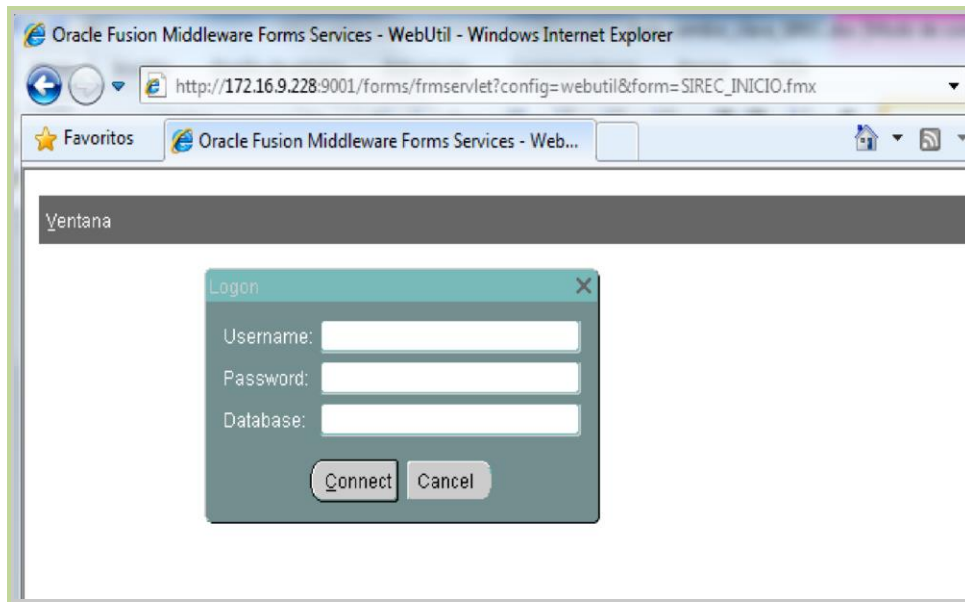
Oracle Fusion Middleware Forms Services - WebUtil - Windows Internet Explorer

http://172.16.9.228:9001/forms/frmservlet?config=webutil&form=SIREC_INICIO.fmx

Favoritos

Oracle Fusion Middleware Forms Services - Web...

Ventana

Logon

Username:

Password:

Database:

Connect

Cancel